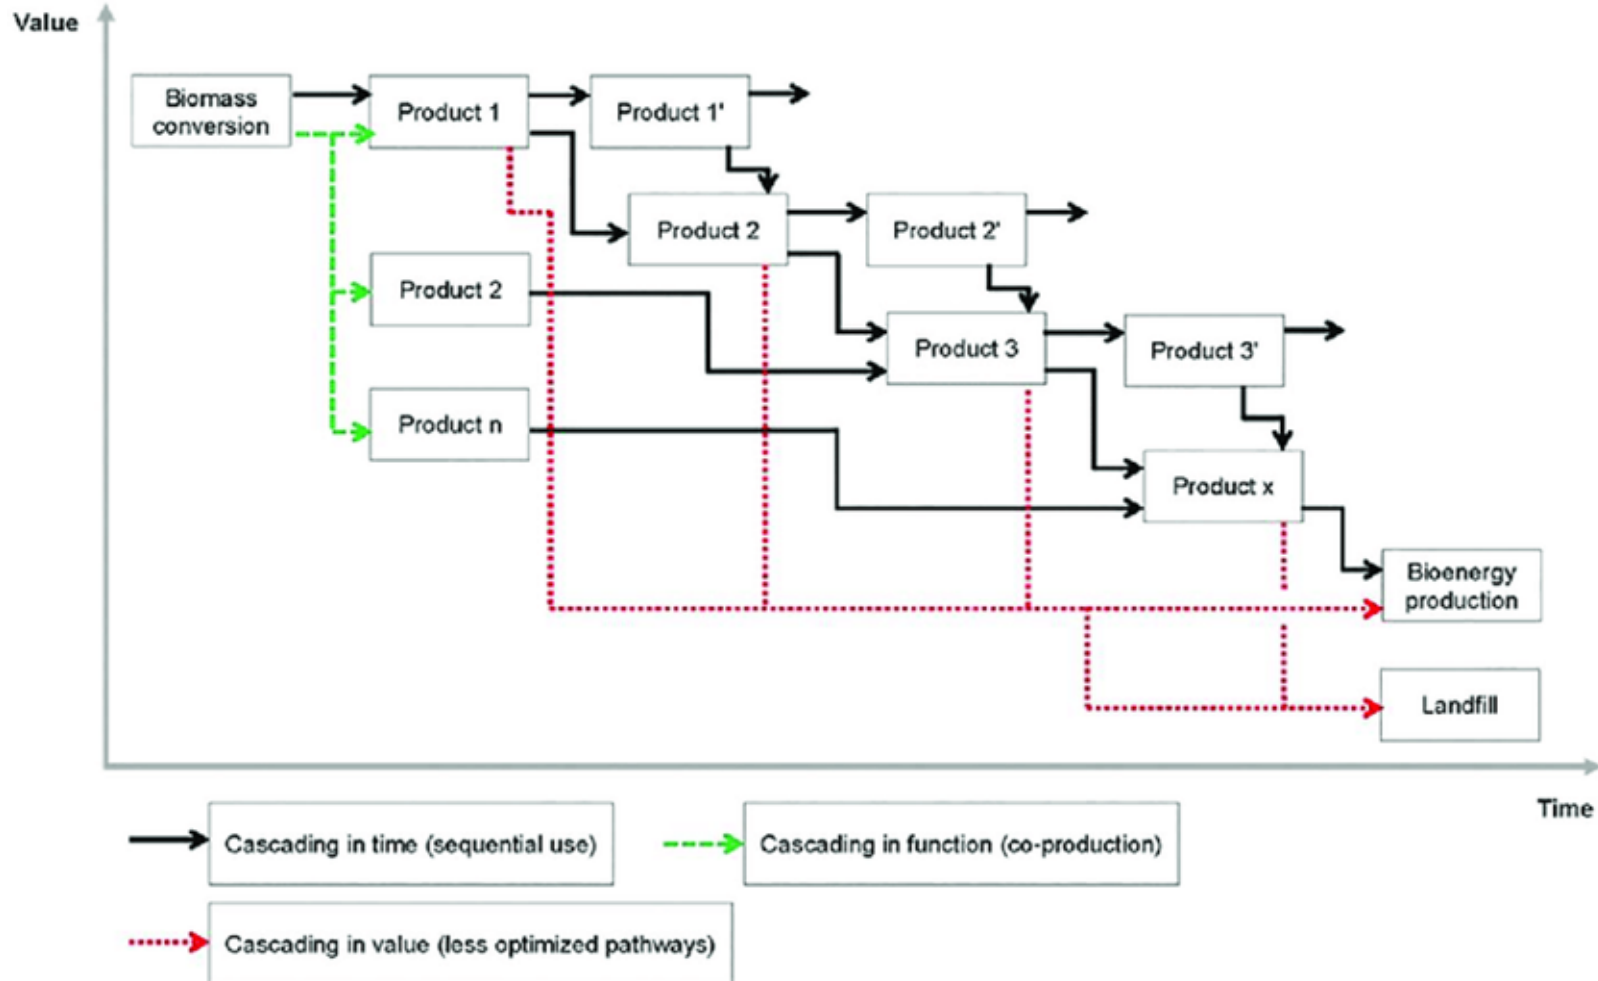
Value

Biomass conversion

Product 1

Product 1'

Product 2

Product 2'

Product 2

Product 3

Product 3'

Product n

Product x

Bioenergy production

Landfill

Time

Cascading in time (sequential use)

Cascading in function (co-production)

Cascading in value (less optimized pathways)